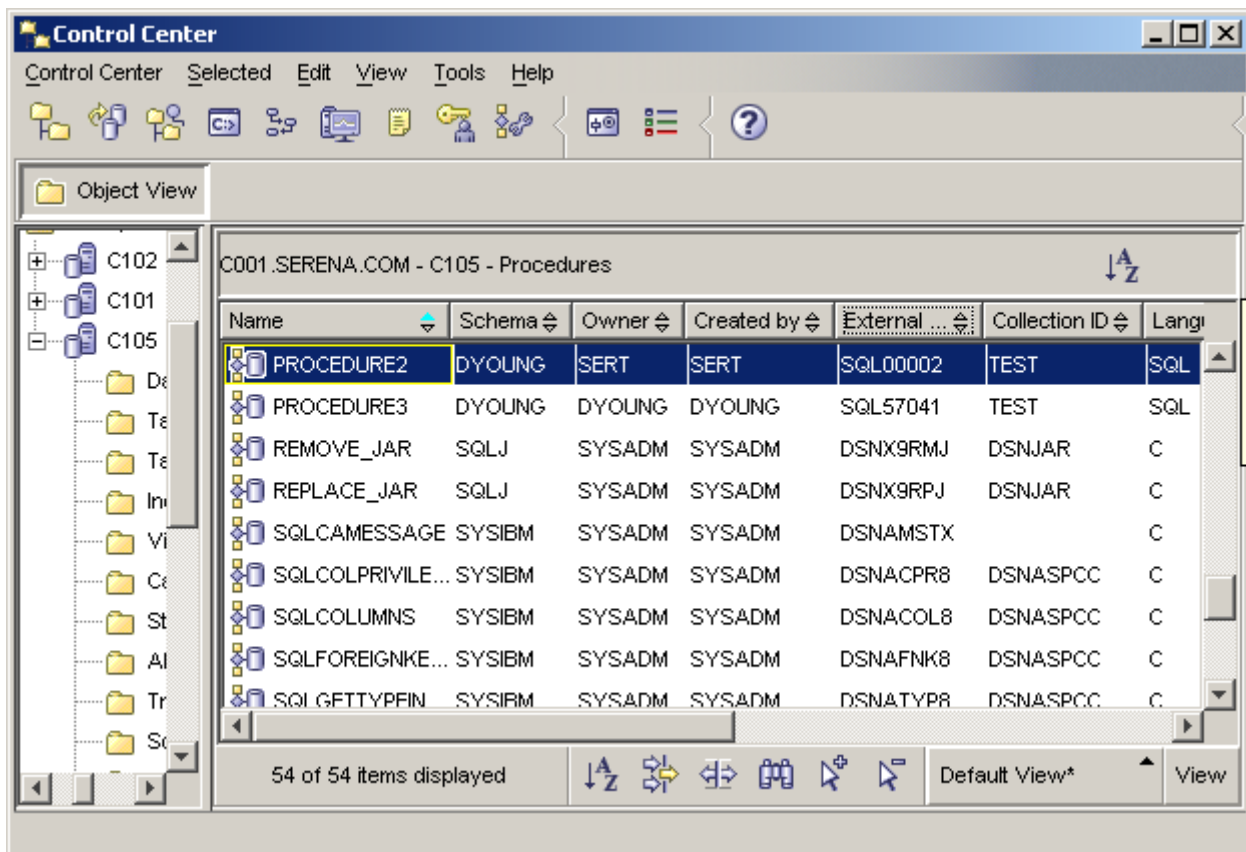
Control Center

Control Center Selected Edit View Tools Help

Object View

C102
C101
C105
Da
Ta
Ta
In
Vi
Ca
St
Al
Tr
Sc

C001.SERENA.COM - C105 - Procedures

| Name | Schema | Owner | Created by | External ... | Collection ID | Langu |
|---|---|---|---|---|---|---|
| PROCEDURE2 | DYOUNG | SERT | SERT | SQL00002 | TEST | SQL |
| PROCEDURE3 | DYOUNG | DYOUNG | DYOUNG | SQL57041 | TEST | SQL |
| REMOVE_JAR | SQLJ | SYSADM | SYSADM | DSNX9RMJ | DSNJAR | C |
| REPLACE_JAR | SQLJ | SYSADM | SYSADM | DSNX9RPJ | DSNJAR | C |
| SQLCAMESSAGE | SYSIBM | SYSADM | SYSADM | DSNAMSTX | | C |
| SQLCOLPRIVILE... | SYSIBM | SYSADM | SYSADM | DSNACPR8 | DSNASPCC | C |
| SQLCOLUMNS | SYSIBM | SYSADM | SYSADM | DSNACOL8 | DSNASPCC | C |
| SQLFOREIGNKE... | SYSIBM | SYSADM | SYSADM | DSNAFNK8 | DSNASPCC | C |
| SQLGETTYPEIN | SYSIBM | SYSADM | SYSADM | DSNATYP8 | DSNASPCC | C |

54 of 54 items displayed

Default View*

View